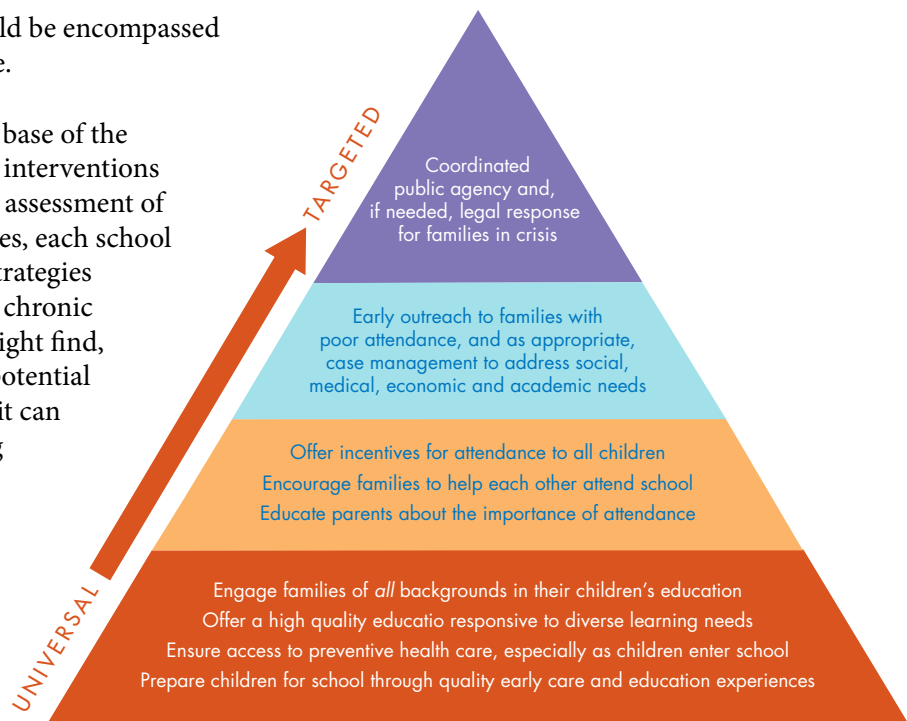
ld be encompassed
e.

base of the
interventions
assessment of
es, each school
trategies
chronic
ight find,
otential
it can
g

Coordinated public agency and, if needed, legal response for families in crisis

Early outreach to families with poor attendance, and as appropriate, case management to address social, medical, economic and academic needs

Offer incentives for attendance to all children
Encourage families to help each other attend school
Educate parents about the importance of attendance

Engage families of *all* backgrounds in their children's education
Offer a high quality educatio responsive to diverse learning needs
Ensure access to preventive health care, especially as children enter school
Prepare children for school through quality early care and education experiences

TARGETED
UNIVERSAL